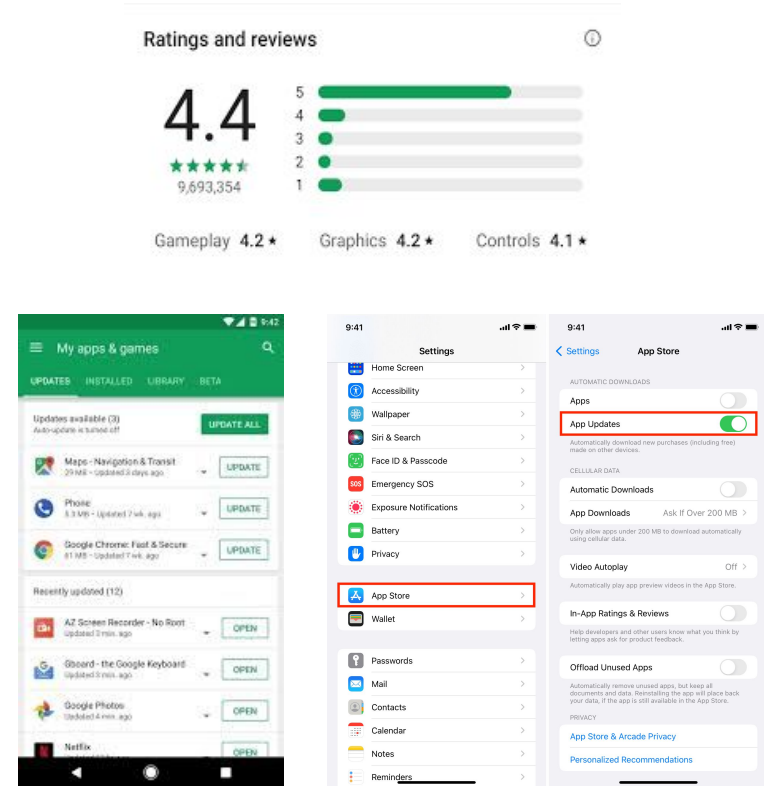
Ratings and reviews

4.4
9,693,354

5
4
3
2
1

Gameplay 4.2 ★ Graphics 4.2 ★ Controls 4.1 ★

9:42
My apps & games
UPDATES INSTALLED LIBRARY BETA

Updates available (3)
Auto-update is turned off
UPDATE ALL

Maps - Navigation & Transit
29 MB • Updated 8 hrs. ago
UPDATE

Phone
3.3 MB • Updated 7 wk. ago
UPDATE

Google Chrome: Fast & Secure
61 MB • Updated 7 wk. ago
UPDATE

Recently updated (12)

AZ Screen Recorder - No Root
Updated 3 min. ago
OPEN

Gboard - the Google Keyboard
Updated 3 min. ago
OPEN

Google Photos
Updated 4 min. ago
OPEN

Netflix
OPEN

9:41
Settings
Home Screen
Accessibility
Wallpaper
Siri & Search
Face ID & Passcode
Emergency SOS
Exposure Notifications
Battery
Privacy

App Store
Wallet

Passwords
Mail
Contacts
Calendar
Notes
Reminders

9:41
< Settings App Store
AUTOMATIC DOWNLOADS
Apps
App Updates
Automatically download new purchases (including free) made on other devices.
CELLULAR DATA
Automatic Downloads
App Downloads Ask If Over 200 MB >
Only allow apps under 200 MB to download automatically using cellular data.
Video Autoplay Off >
Automatically play app preview videos in the App Store.
In-App Ratings & Reviews
Help developers and other users know what you think by letting apps ask for product feedback.
Offload Unused Apps
Automatically remove unused apps, but keep all documents and data. Reinstalling the app will place back your data, if the app is still available in the App Store.
PRIVACY
App Store & Arcade Privacy
Personalized Recommendations